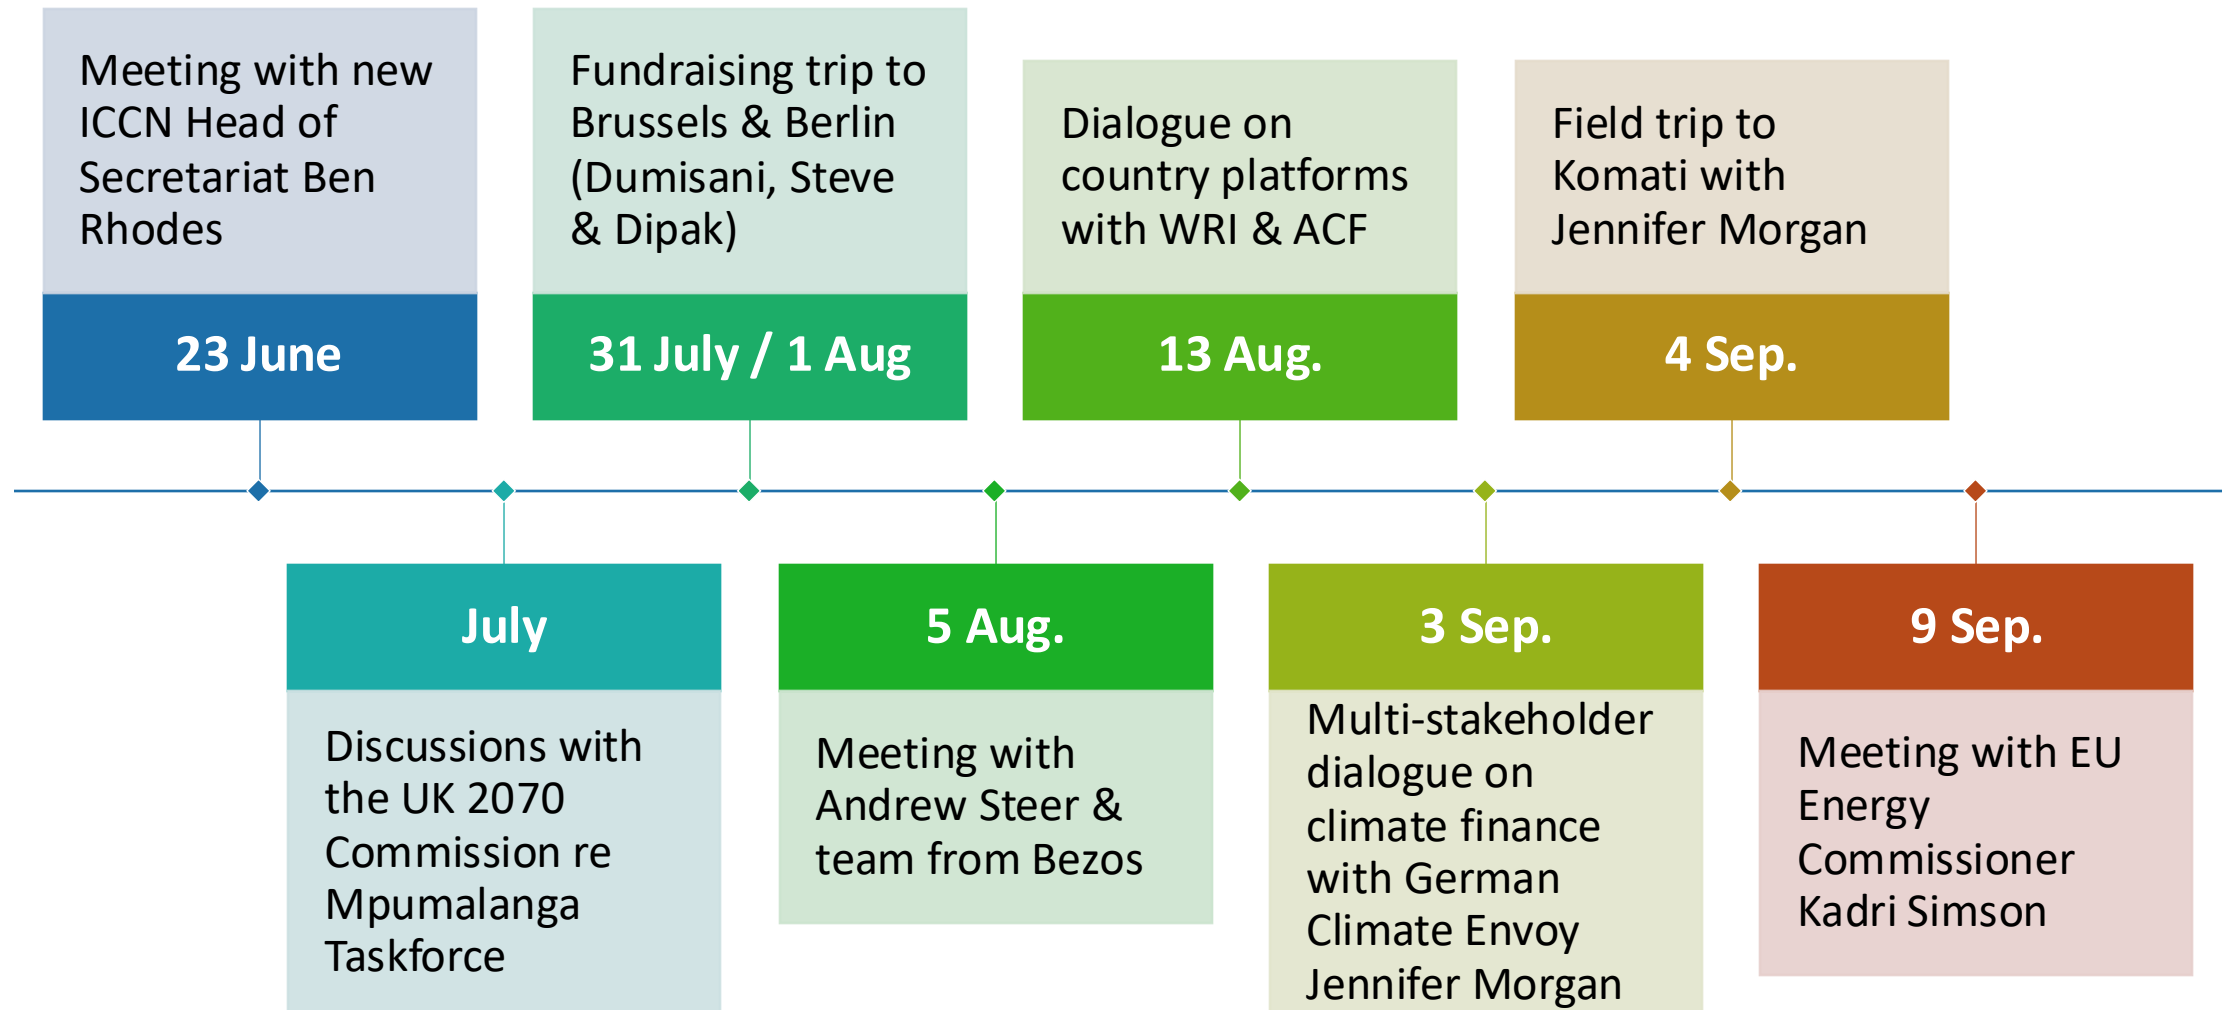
Meeting with new ICCN Head of Secretariat Ben Rhodes

23 June

July

Discussions with the UK 2070 Commission re Mpumalanga Taskforce

Fundraising trip to Brussels & Berlin (Dumisani, Steve & Dipak)

31 July / 1 Aug

5 Aug.

Meeting with Andrew Steer & team from Bezos

Dialogue on country platforms with WRI & ACF

13 Aug.

3 Sep.

Multi-stakeholder dialogue on climate finance with German Climate Envoy Jennifer Morgan

Field trip to Komati with Jennifer Morgan

4 Sep.

9 Sep.

Meeting with EU Energy Commissioner Kadri Simson